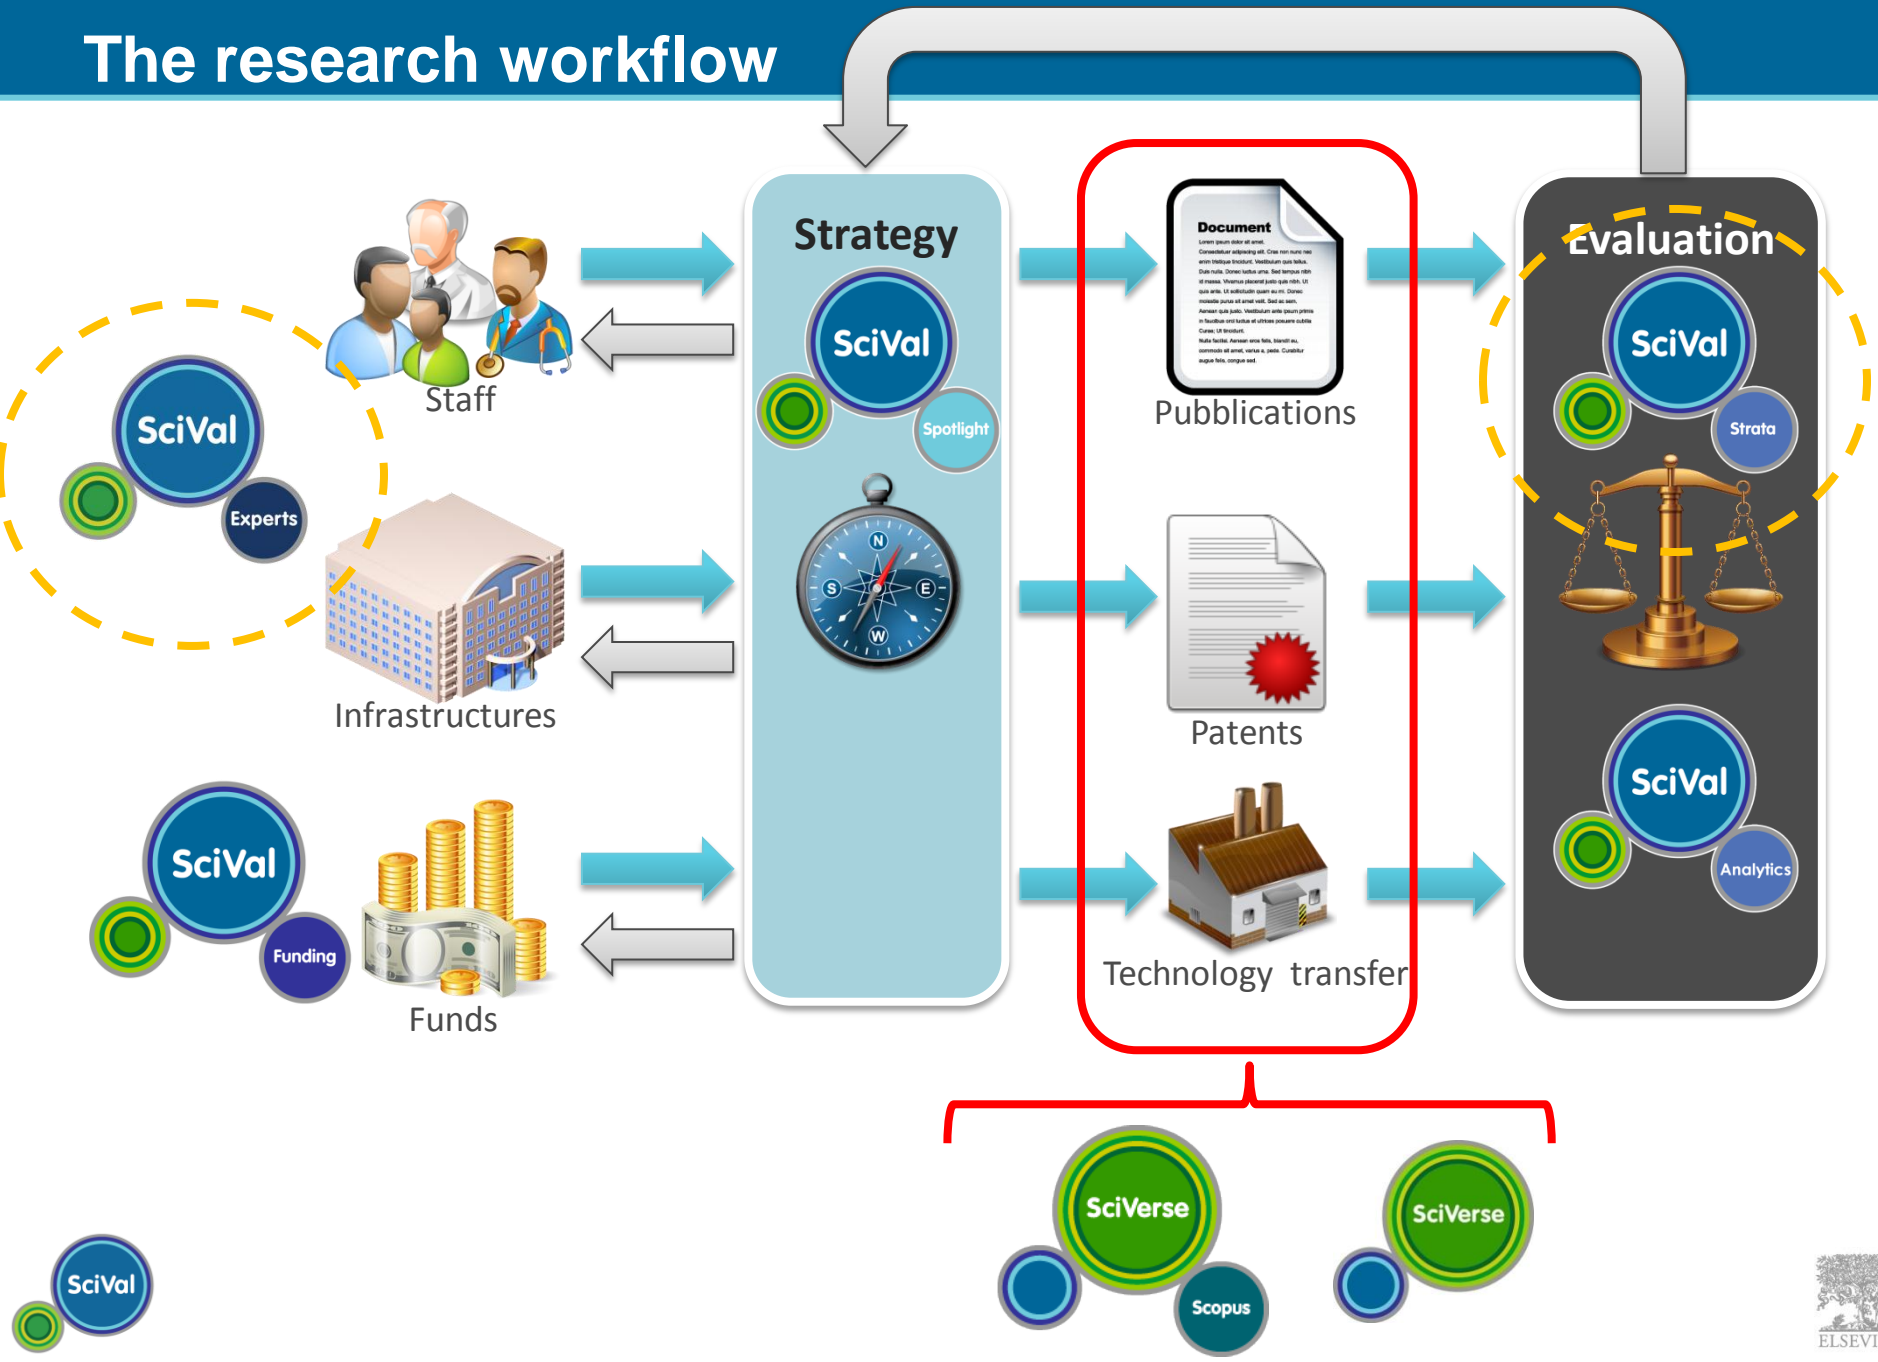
The research workflow

SciVal
Experts

Staff

Infrastructures

SciVal
Funding

Funds

Strategy

SciVal
Spotlight

N
S
E
W

Document

Pubblications

Patents

Technology transfer

Evaluation

SciVal
Strata

SciVal
Analytics

SciVerse
Scopus

SciVerse

SciVal

ELSEVI